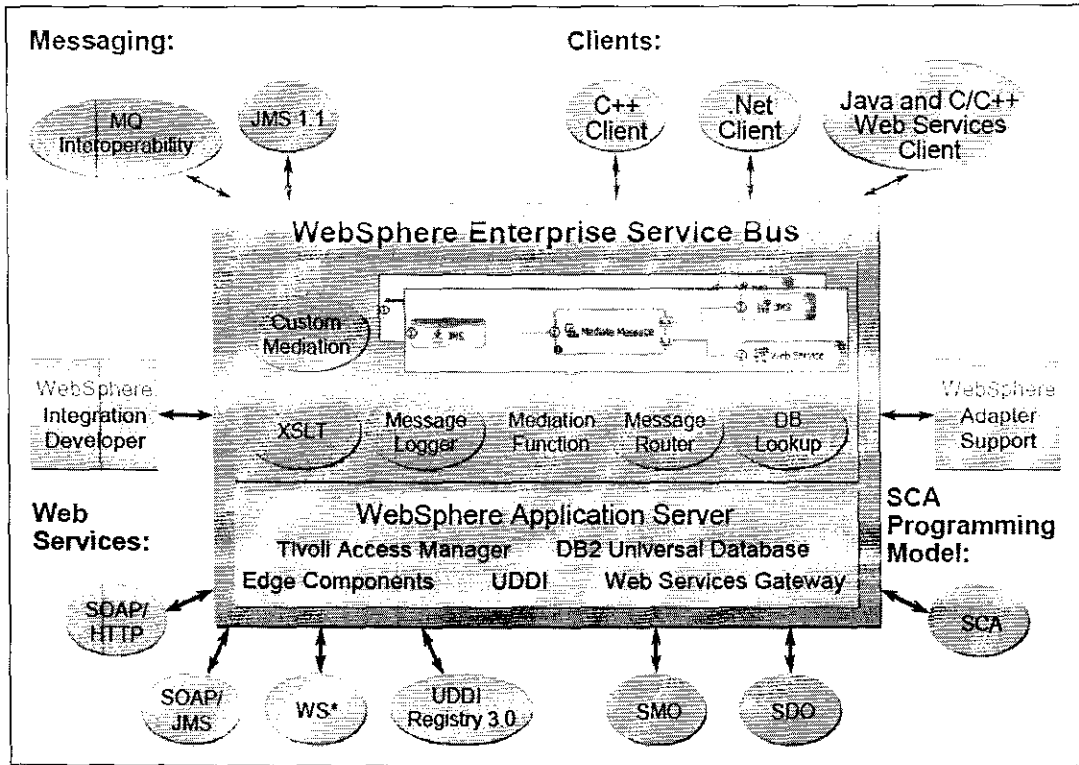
Messaging:

Clients:

MQ Interoperability

JMS 1.1

C++ Client

.Net Client

Java and C/C++ Web Services Client

WebSphere Enterprise Service Bus

Custom Mediation

JMS

Mediate Message

JMS

Web Service

WebSphere Integration Developer

XSLT

Message Logger

Mediation Function

Message Router

DB Lookup

WebSphere Adapter Support

Web Services:

WebSphere Application Server

Tivoli Access Manager

DB2 Universal Database

Edge Components

UDDI

Web Services Gateway

SCA Programming Model:

SOAP/ HTTP

SCA

SOAP/ JMS

WS*

UDDI Registry 3.0

SMO

SDO